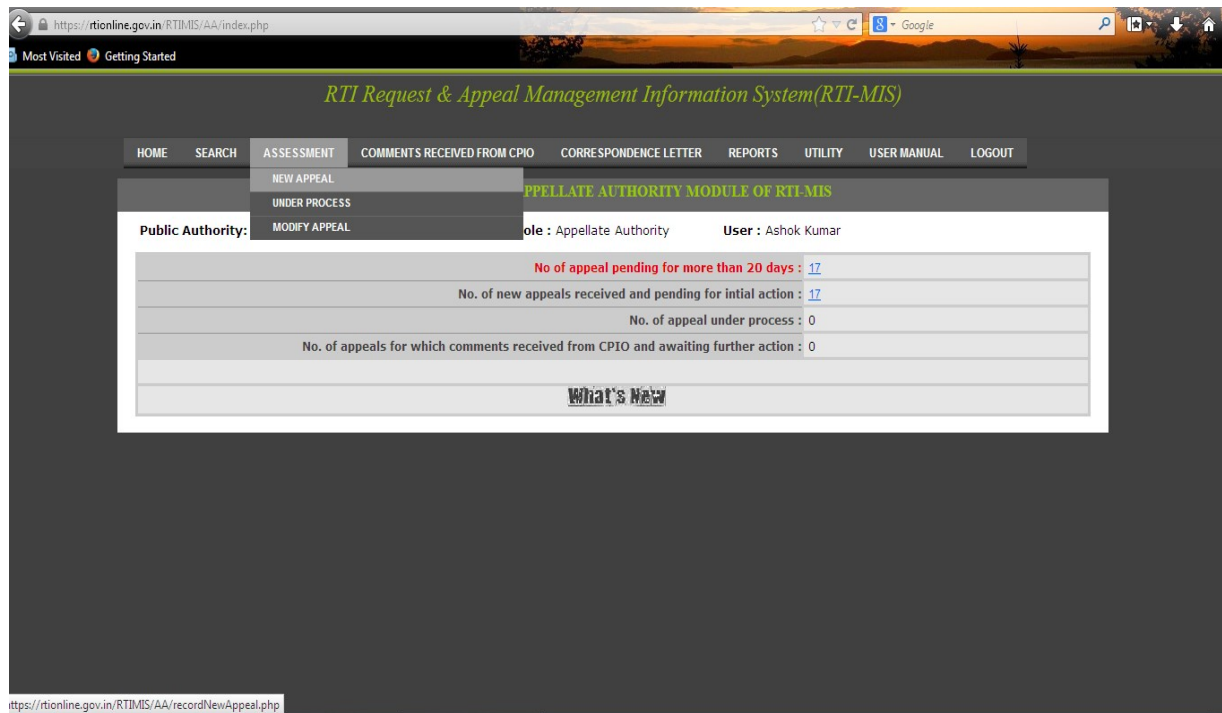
https://rtionline.gov.in/RTIMIS/AA/index.php

Google

Most Visited Getting Started

RTI Request & Appeal Management Information System(RTI-MIS)

HOME SEARCH ASSESSMENT COMMENTS RECEIVED FROM CPIO CORRESPONDENCE LETTER REPORTS UTILITY USER MANUAL LOGOUT

NEW APPEAL
UNDER PROCESS
MODIFY APPEAL

PPELLATE AUTHORITY MODULE OF RTI-MIS

Public Authority: ole : Appellate Authority User : Ashok Kumar

| | |
|---|---|
| No of appeal pending for more than 20 days : | 17 |
| No. of new appeals received and pending for intial action : | 17 |
| No. of appeal under process : | 0 |
| No. of appeals for which comments received from CPIO and awaiting further action : | 0 |

What's New

ttps://rtionline.gov.in/RTIMIS/AA/recordNewAppeal.php